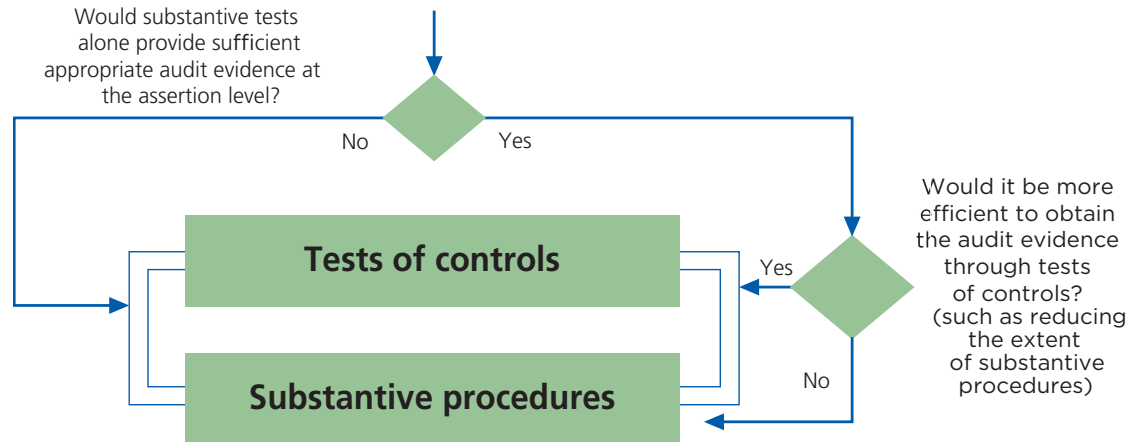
Would substantive tests alone provide sufficient appropriate audit evidence at the assertion level?

No

Yes

Would it be more efficient to obtain the audit evidence through tests of controls? (such as reducing the extent of substantive procedures)

Yes

Tests of controls

No

Substantive procedures